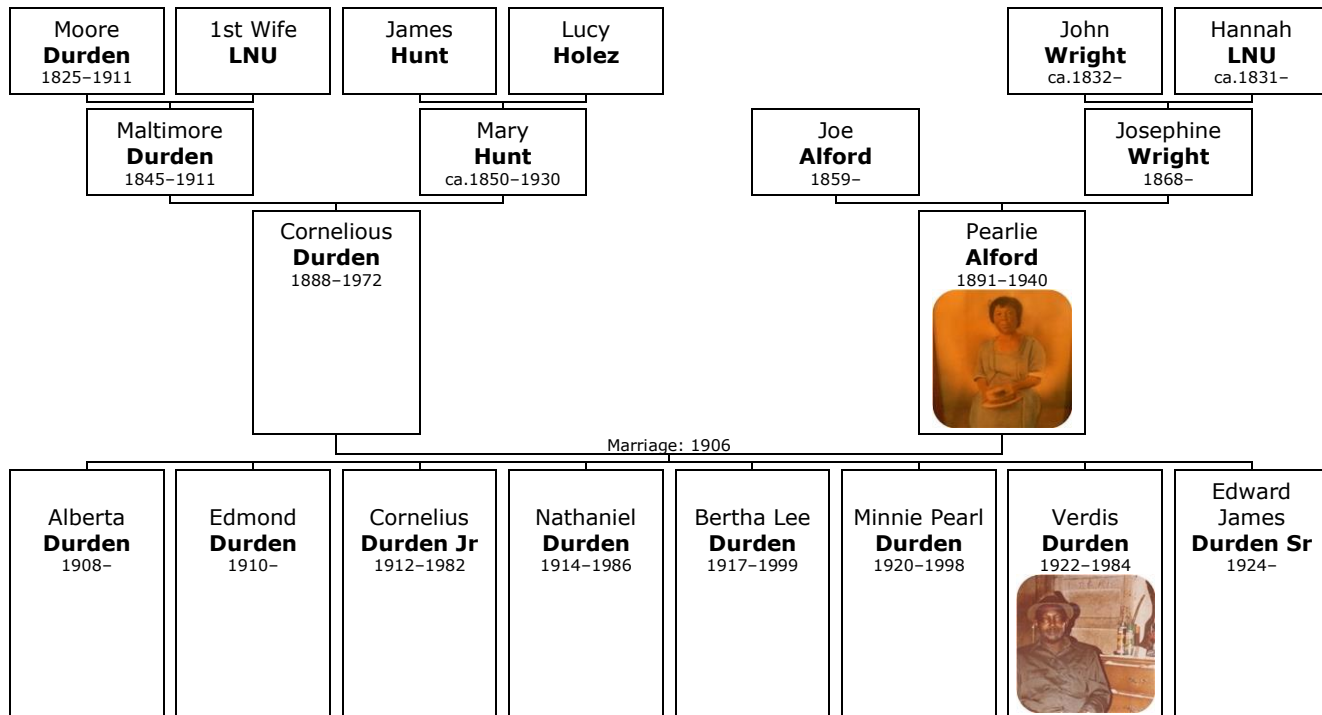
Moore
**Durden**
1825–1911

1st Wife
**LNU**

James
**Hunt**

Lucy
**Holez**

John
**Wright**
ca.1832–

Hannah
**LNU**
ca.1831–

Maltimore
**Durden**
1845–1911

Mary
**Hunt**
ca.1850–1930

Joe
**Alford**
1859–

Josephine
**Wright**
1868–

Cornelious
**Durden**
1888–1972

Pearlie
**Alford**
1891–1940

Marriage: 1906

Alberta
**Durden**
1908–

Edmond
**Durden**
1910–

Cornelius
**Durden Jr**
1912–1982

Nathaniel
**Durden**
1914–1986

Bertha Lee
**Durden**
1917–1999

Minnie Pearl
**Durden**
1920–1998

Verdis
**Durden**
1922–1984

Edward
James
**Durden Sr**
1924–